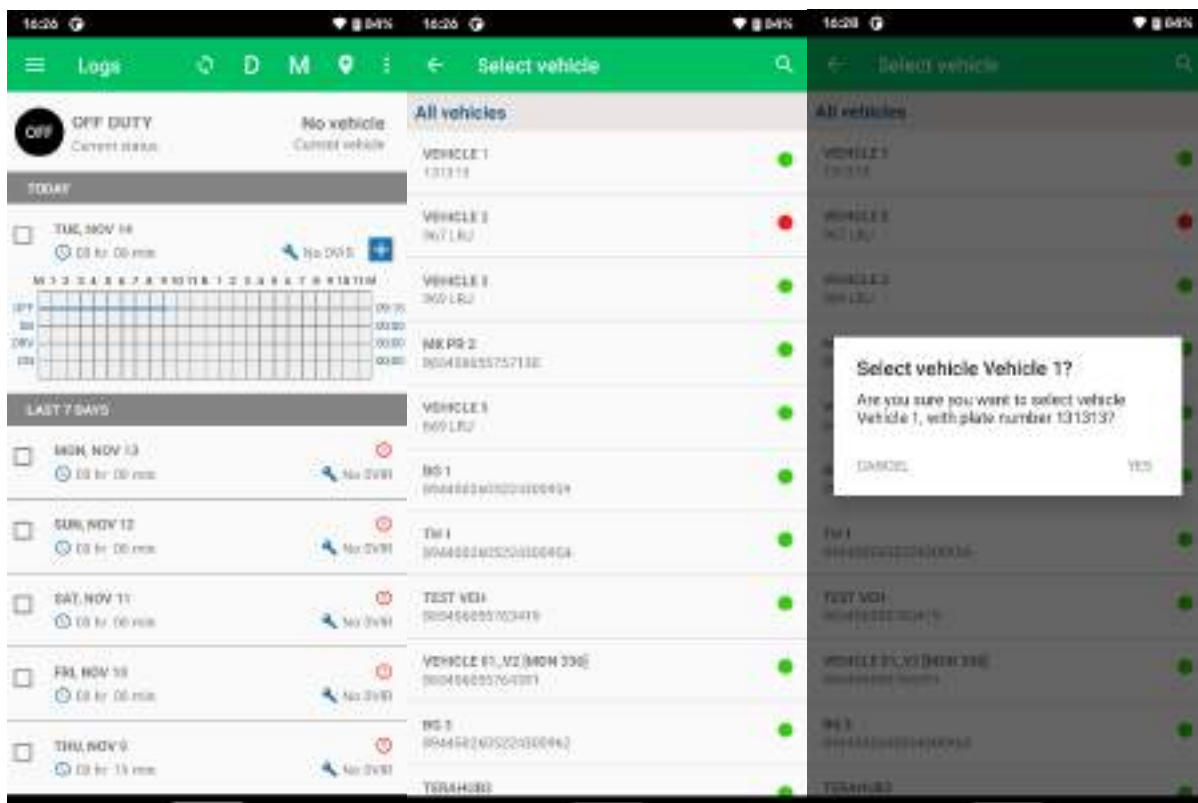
16:26 84%

Logs D M

OFF OFF DUTY Current status No vehicle Current vehicle

TODAY

TUE, NOV 14
00 hr 00 min No DVIR

M 1 2 3 4 5 6 7 8 9 10 11 N 1 2 3 4 5 6 7 8 9 10 11 M
OFF SB DRV ON
00:00 00:00 00:00 00:00

LAST 7 DAYS

MON, NOV 13
00 hr 00 min No DVIR

SUN, NOV 12
00 hr 00 min No DVIR

SAT, NOV 11
00 hr 00 min No DVIR

FRI, NOV 10
00 hr 00 min No DVIR

THU, NOV 9
00 hr 15 min No DVIR

16:26 84%

Select vehicle

All vehicles

VEHICLE 1
131313

VEHICLE 2
967 LRJ

VEHICLE 3
969 LRJ

MK PR 2
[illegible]

VEHICLE 5
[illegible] LRJ

BIS 1
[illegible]

TM 1
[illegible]

TEST VEH
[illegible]

VEHICLE 01_V2 [MDN 336]
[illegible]

BIS 3
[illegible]

TERAHUB3

16:28 84%

Select vehicle

All vehicles

VEHICLE 1
131313

VEHICLE 2
967 LRJ

VEHICLE 3
969 LRJ

Select vehicle Vehicle 1?
Are you sure you want to select vehicle Vehicle 1, with plate number 131313?

CANCEL YES

TM 1
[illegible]

TEST VEH
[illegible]

VEHICLE 01_V2 [MDN 336]
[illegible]

BIS 3
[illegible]

TERAHUB3